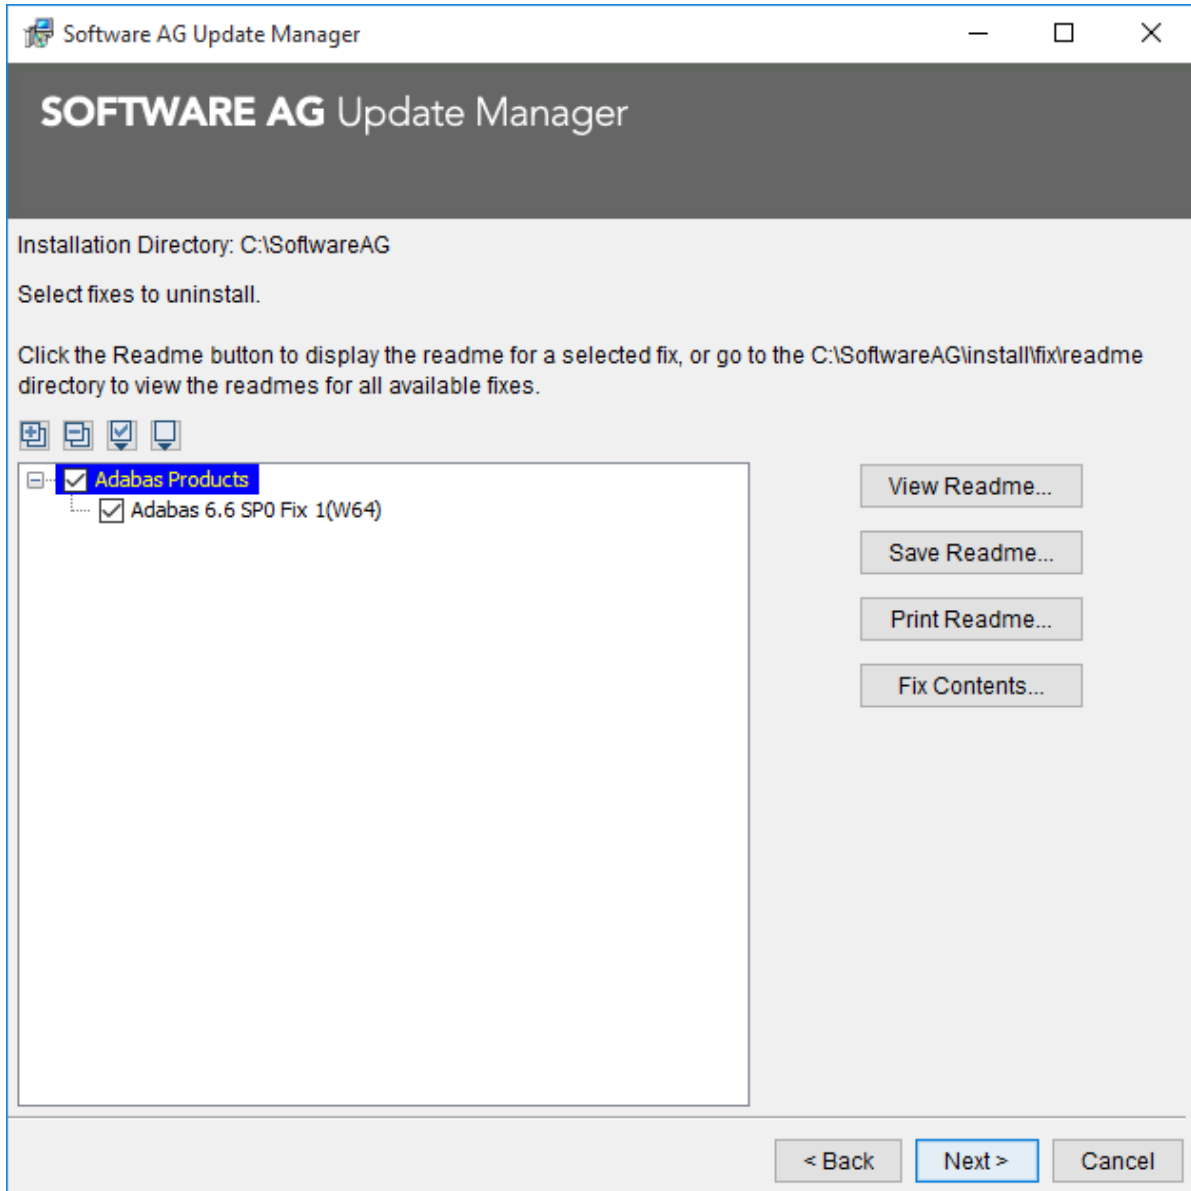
Software AG Update Manager

SOFTWARE AG Update Manager

Installation Directory: C:\SoftwareAG

Select fixes to uninstall.

Click the Readme button to display the readme for a selected fix, or go to the C:\SoftwareAG\install\fix\readme directory to view the readmes for all available fixes.

Adabas Products
Adabas 6.6 SP0 Fix 1(W64)

View Readme...
Save Readme...
Print Readme...
Fix Contents...

< Back
Next >
Cancel